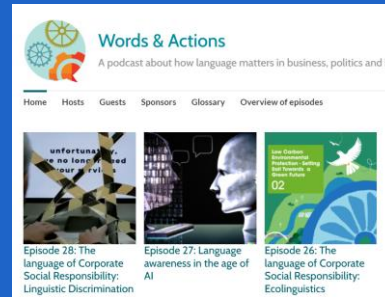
Words & Actions

A podcast about how language matters in business, politics and t

Home Hosts Guests Sponsors Glossary Overview of episodes

unfortunat
e no lon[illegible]ed
your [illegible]rvic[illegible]

Low Carbon Environmental Protection · Setting Sail Towards a Green Future

02

Episode 28: The language of Corporate Social Responsibility: Linguistic Discrimination

Episode 27: Language awareness in the age of AI

Episode 26: The language of Corporate Social Responsibility: Ecolinguistics